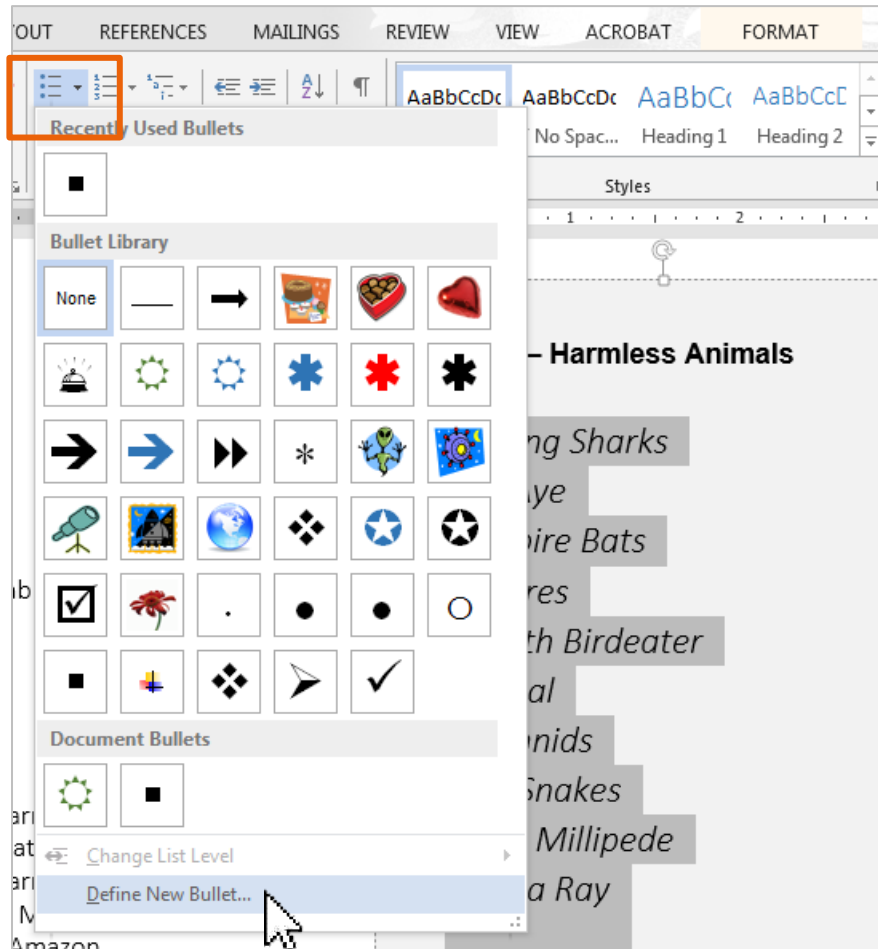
YOUT REFERENCES MAILINGS REVIEW VIEW ACROBAT FORMAT

AaBbCcDc AaBbCcDc AaBbCc AaBbCcD
No Spac... Heading 1 Heading 2

Styles

Recently Used Bullets

Bullet Library

None

Document Bullets

Change List Level

Define New Bullet...

– Harmless Animals

ng Sharks

aye

pire Bats

res

th Birdeater

al

hnids

Snakes

Millipede

a Ray

ab

arr

at

arr

M

Amazon